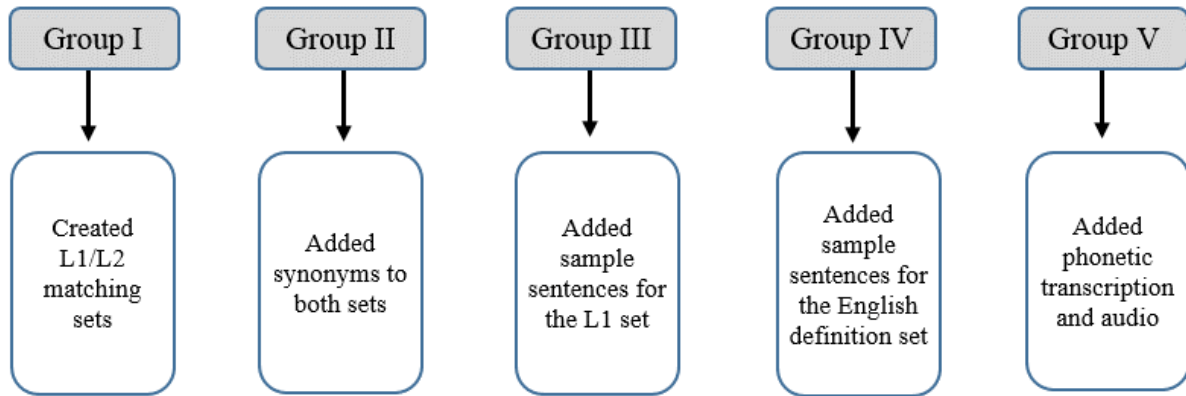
Group I

Created L1/L2 matching sets

Group II

Added synonyms to both sets

Group III

Added sample sentences for the L1 set

Group IV

Added sample sentences for the English definition set

Group V

Added phonetic transcription and audio